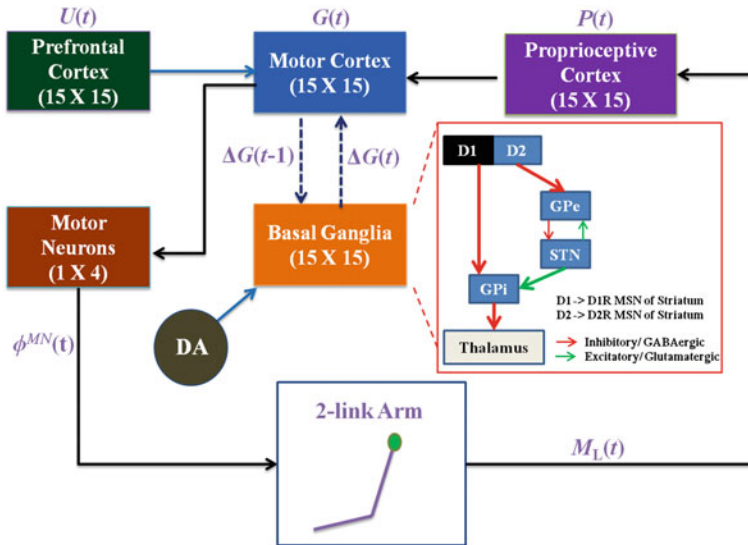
$U(t)$

Prefrontal Cortex (15 X 15)

$G(t)$

Motor Cortex (15 X 15)

$P(t)$

Proprioceptive Cortex (15 X 15)

$\Delta G(t\text{-}1)$

$\Delta G(t)$

Motor Neurons (1 X 4)

Basal Ganglia (15 X 15)

D1 D2

GPe

STN

GPi

D1 -> D1R MSN of Striatun
D2 -> D2R MSN of Striatum

Thalamus

Inhibitory/ GABAergic
Excitatory/ Glutamatergic

$\phi^{MN}(\mathbf{t})$

DA

2-link Arm

$M_L(t)$